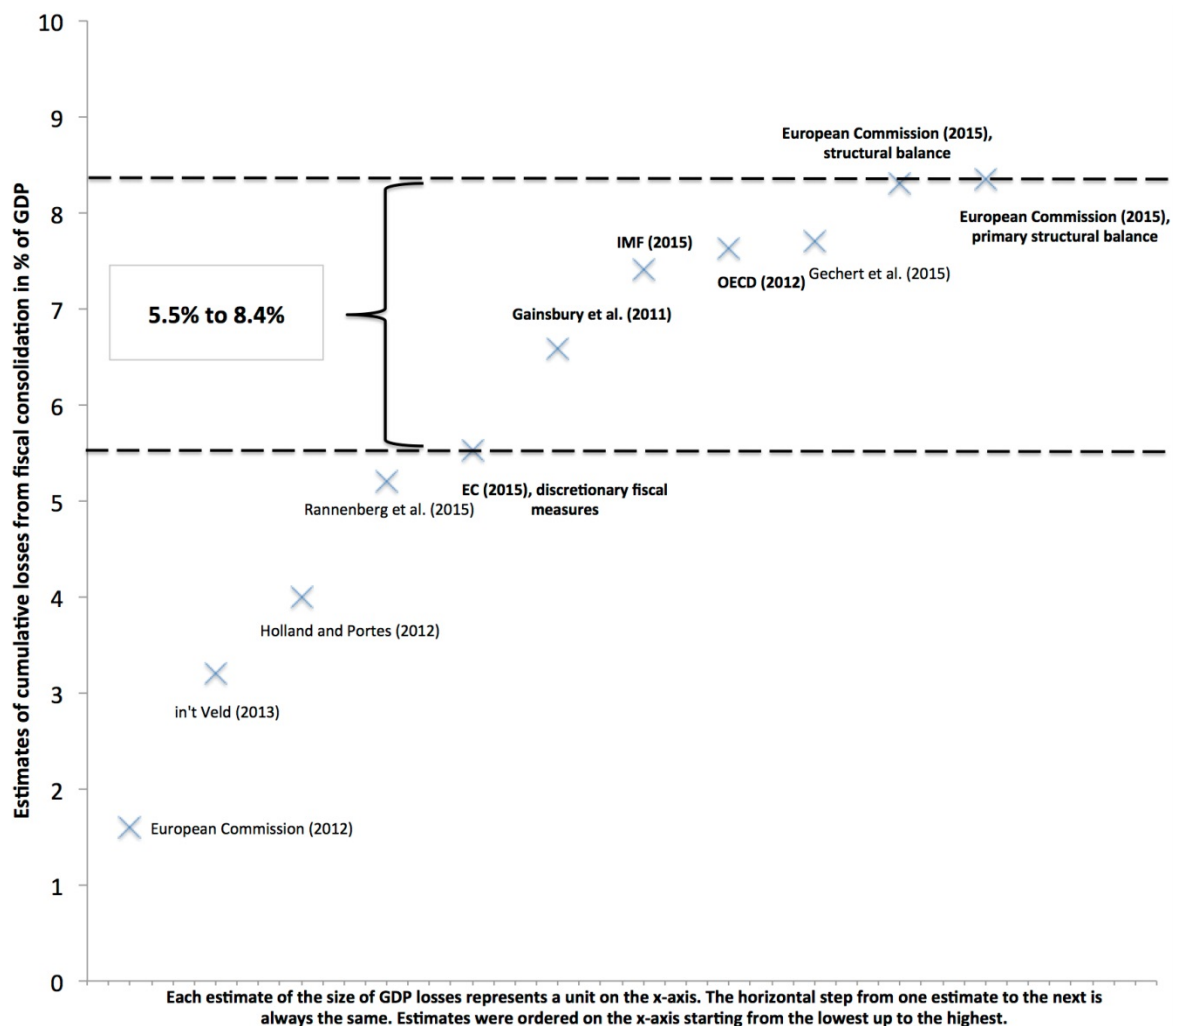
Estimates of cumulative losses from fiscal consolidation in % of GDP

10
9
8
7
6
5
4
3
2
1
0

European Commission (2015), structural balance

European Commission (2015), primary structural balance

IMF (2015)

OECD (2012)

Gechert et al. (2015)

5.5% to 8.4%

Gainsbury et al. (2011)

Rannenberg et al. (2015)

EC (2015), discretionary fiscal measures

Holland and Portes (2012)

in't Veld (2013)

European Commission (2012)

Each estimate of the size of GDP losses represents a unit on the x-axis. The horizontal step from one estimate to the next is always the same. Estimates were ordered on the x-axis starting from the lowest up to the highest.